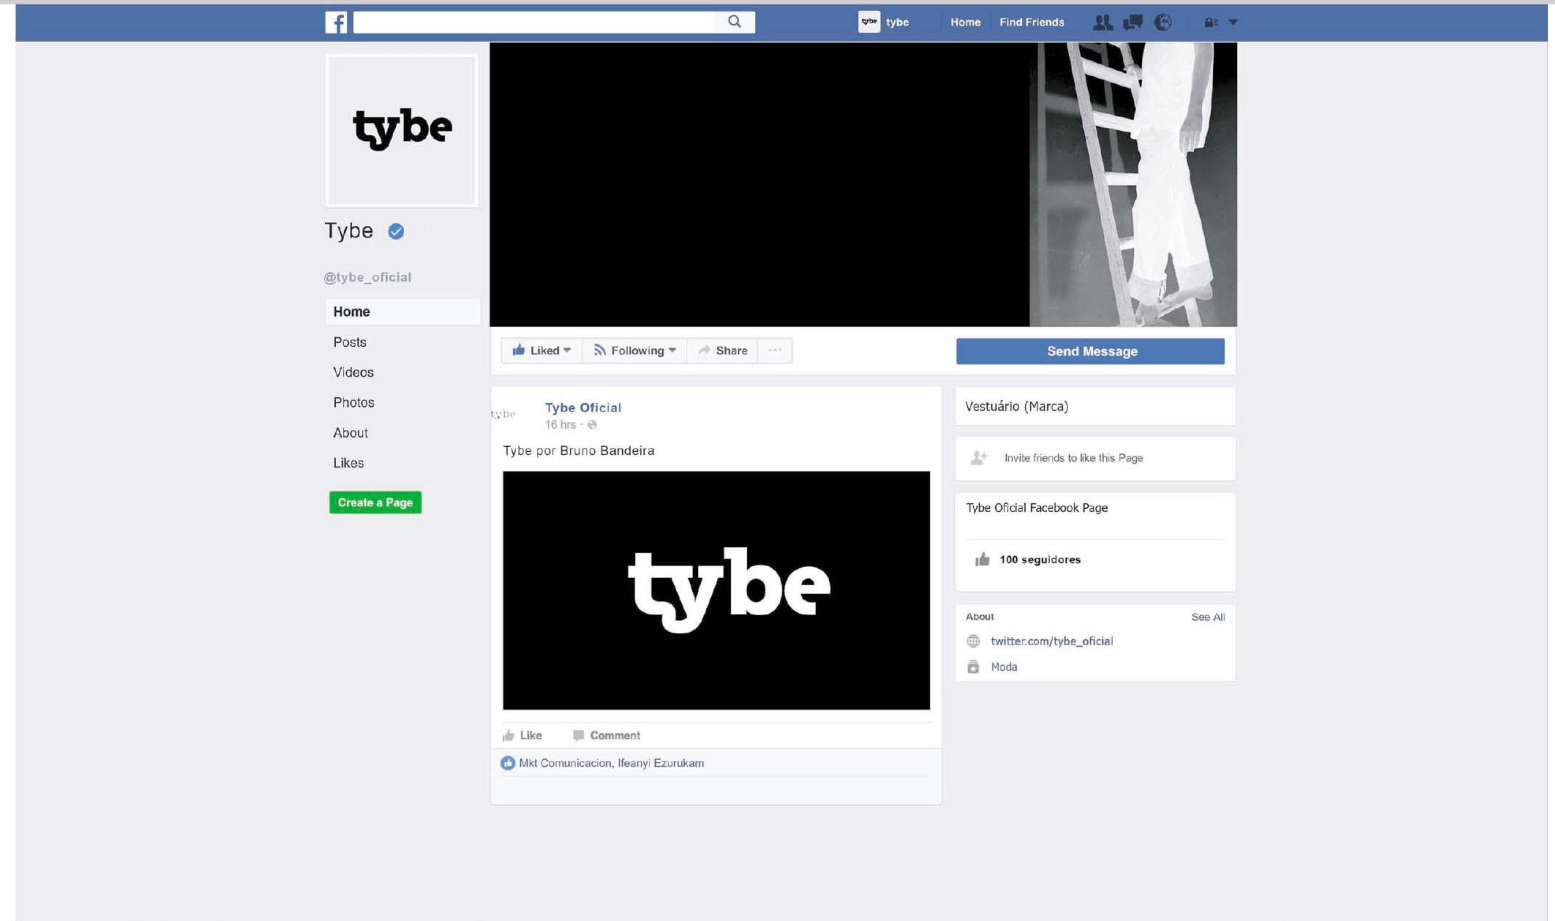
f

tybe Home Find Friends

tybe

Tybe

@tybe_oficial

Home

Posts

Videos

Photos

About

Likes

Create a Page

Liked ▾ Following ▾ Share ···

Send Message

tybe

Tybe Oficial
16 hrs ·

Tybe por Bruno Bandeira

tybe

Like Comment

Mkt Comunicacion, Ifeanyi Ezurukam

Vestuário (Marca)

Invite friends to like this Page

Tybe Oficial Facebook Page

100 seguidores

About See All

twitter.com/tybe_oficial

Moda